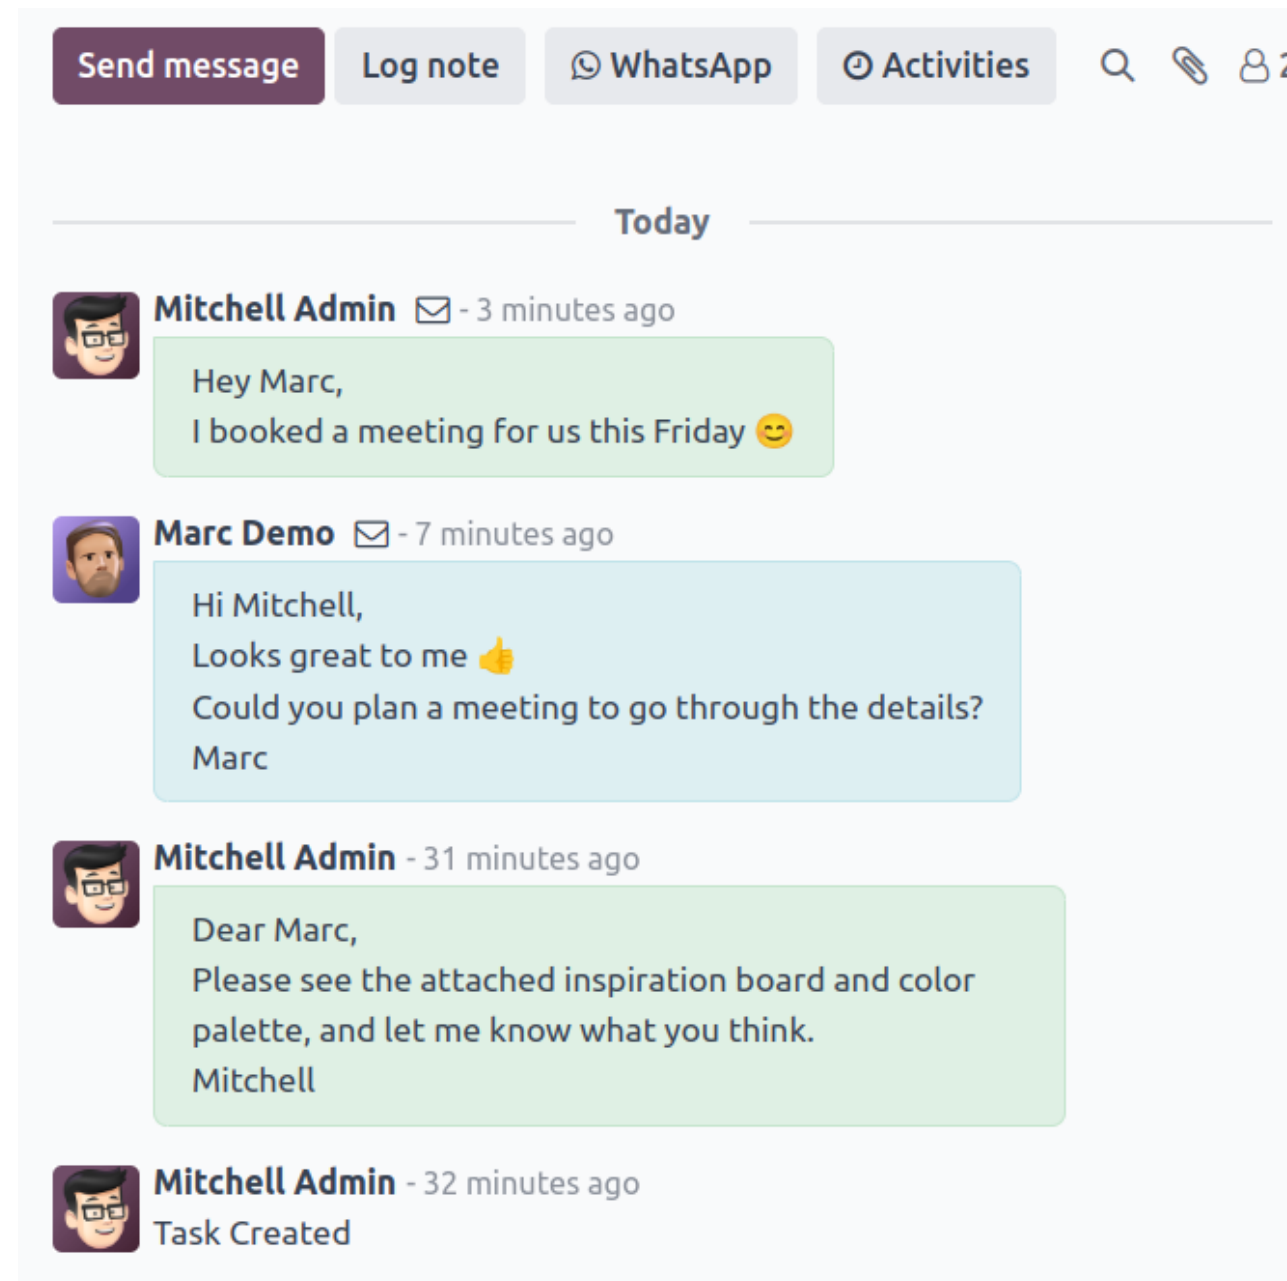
Send message | Log note | WhatsApp | Activities

Today

Mitchell Admin - 3 minutes ago
Hey Marc,
I booked a meeting for us this Friday 😊

Marc Demo - 7 minutes ago
Hi Mitchell,
Looks great to me 👍
Could you plan a meeting to go through the details?
Marc

Mitchell Admin - 31 minutes ago
Dear Marc,
Please see the attached inspiration board and color palette, and let me know what you think.
Mitchell

Mitchell Admin - 32 minutes ago
Task Created